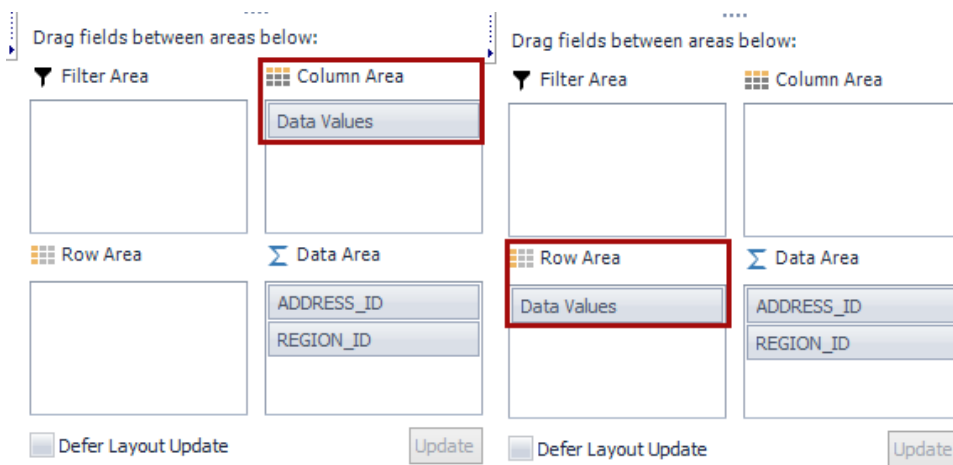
Drag fields between areas below:

Filter Area

Column Area

Data Values

Row Area

Data Area

ADDRESS_ID

REGION_ID

Defer Layout Update

Update

Drag fields between areas below:

Filter Area

Column Area

Row Area

Data Values

Data Area

ADDRESS_ID

REGION_ID

Defer Layout Update

Update